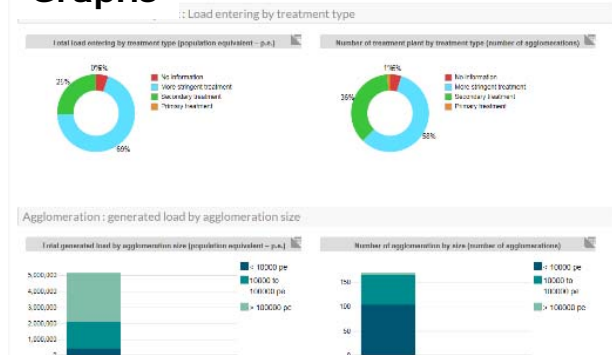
Graphs

: Load entering by treatment type

Total load entering by treatment type (population equivalent – p.e.)

0%6%

25%

69%

No information
More stringent treatment
Secondary treatment
Primary treatment

Number of treatment plant by treatment type (number of agglomerations)

1%6%

36%

58%

No information
More stringent treatment
Secondary treatment
Primary treatment

Agglomeration : generated load by agglomeration size

Total generated load by agglomeration size (population equivalent – p.e.)

5,000,000
4,000,000
3,000,000
2,000,000
1,000,000
0

< 10000 pe
10000 to 100000 pe
> 100000 pe

Number of agglomeration by size (number of agglomerations)

150
100
50
0

< 10000 pe
10000 to 100000 pe
> 100000 pe